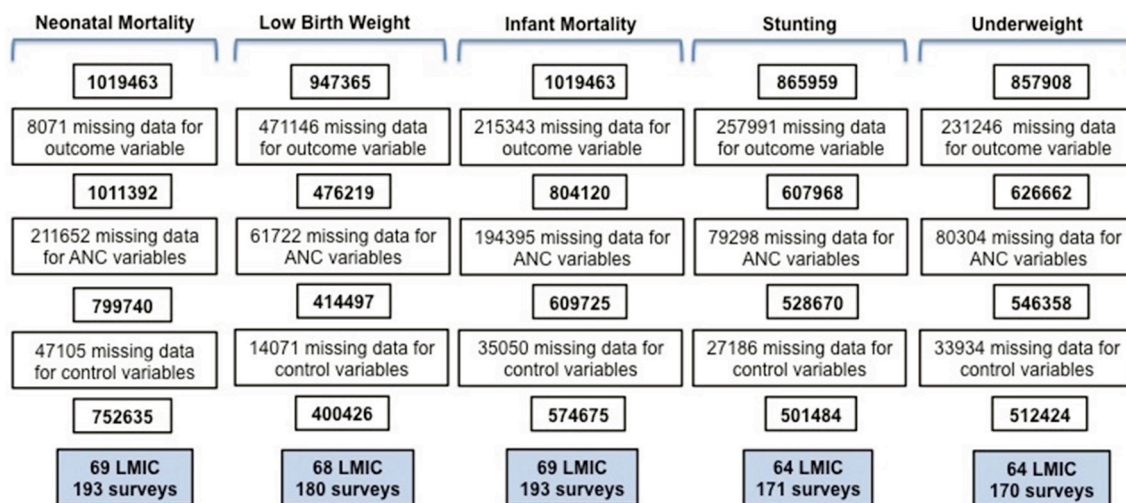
Neonatal Mortality

1019463

8071 missing data for outcome variable

1011392

211652 missing data for ANC variables

799740

47105 missing data for control variables

752635

69 LMIC
193 surveys

Low Birth Weight

947365

471146 missing data for outcome variable

476219

61722 missing data for ANC variables

414497

14071 missing data for control variables

400426

68 LMIC
180 surveys

Infant Mortality

1019463

215343 missing data for outcome variable

804120

194395 missing data for ANC variables

609725

35050 missing data for control variables

574675

69 LMIC
193 surveys

Stunting

865959

257991 missing data for outcome variable

607968

79298 missing data for ANC variables

528670

27186 missing data for control variables

501484

64 LMIC
171 surveys

Underweight

857908

231246 missing data for outcome variable

626662

80304 missing data for ANC variables

546358

33934 missing data for control variables

512424

64 LMIC
170 surveys